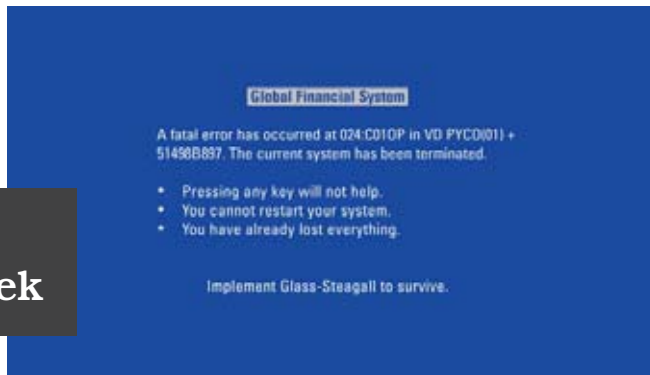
Global Financial System

A fatal error has occurred at 024:C010P in VD PYCO(01) + 51498B897. The current system has been terminated.

- Pressing any key will not help.
- You cannot restart your system.
- You have already lost everything.

Implement Glass-Steagall to survive.

ek